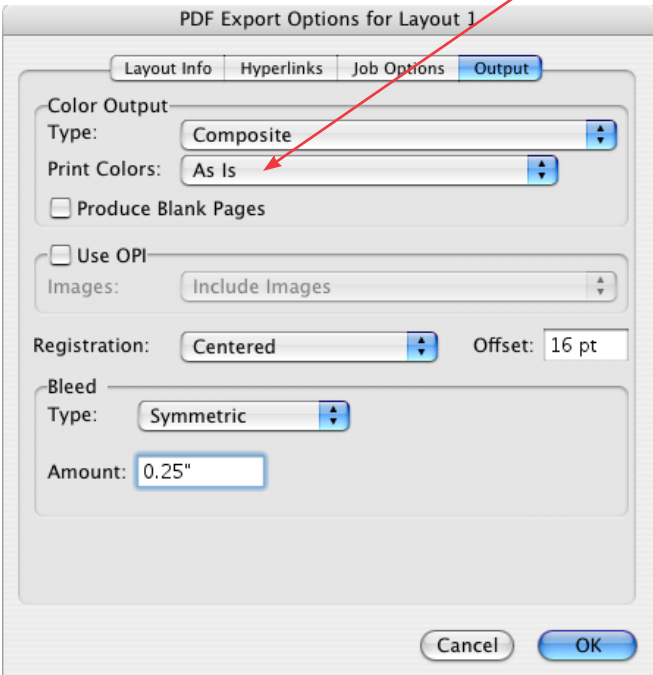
PDF Export Options for Layout 1

Layout Info | Hyperlinks | Job Options | Output

Color Output
Type: Composite
Print Colors: As Is
Produce Blank Pages

Use OPI
Images: Include Images

Registration: Centered
Offset: 16 pt

Bleed
Type: Symmetric
Amount: 0.25"

Cancel
OK